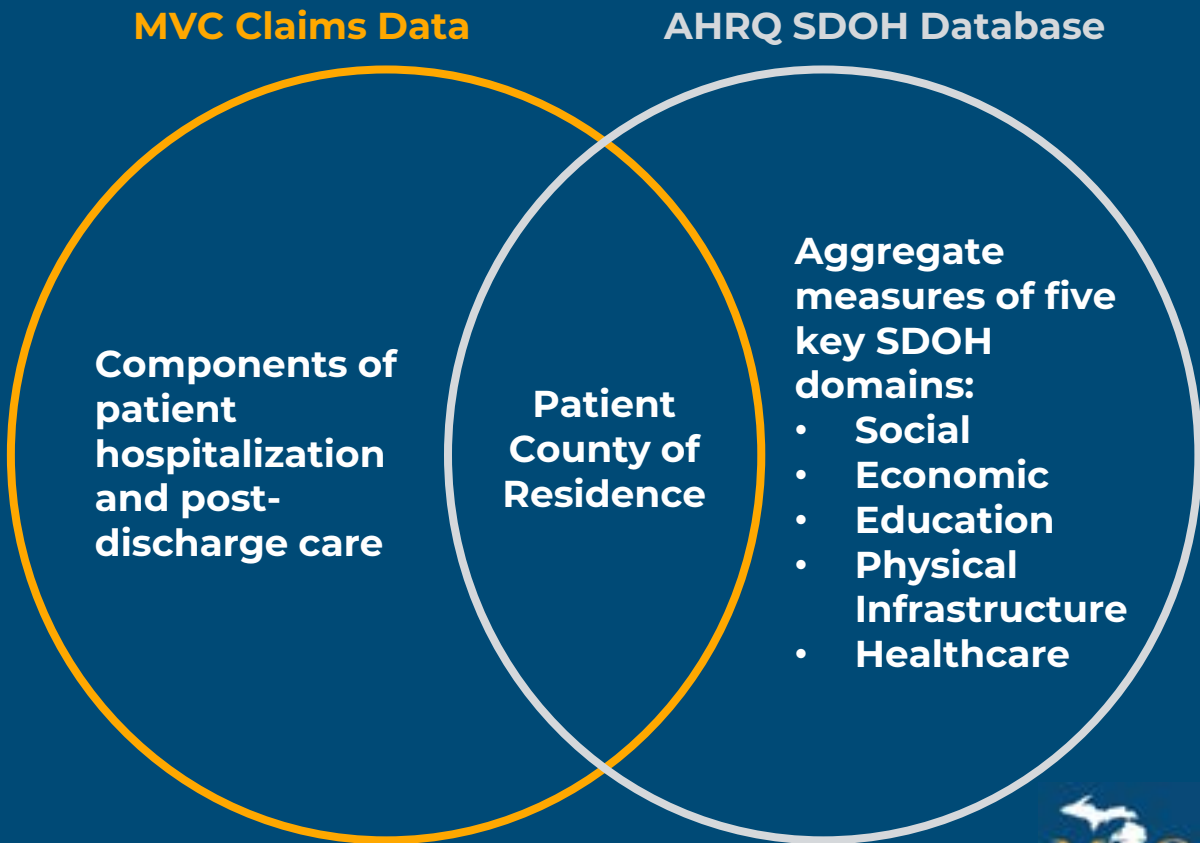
MVC Claims Data

AHRQ SDOH Database

Components of patient hospitalization and post-discharge care

Patient County of Residence

Aggregate measures of five key SDOH domains:
• Social
• Economic
• Education
• Physical Infrastructure
• Healthcare